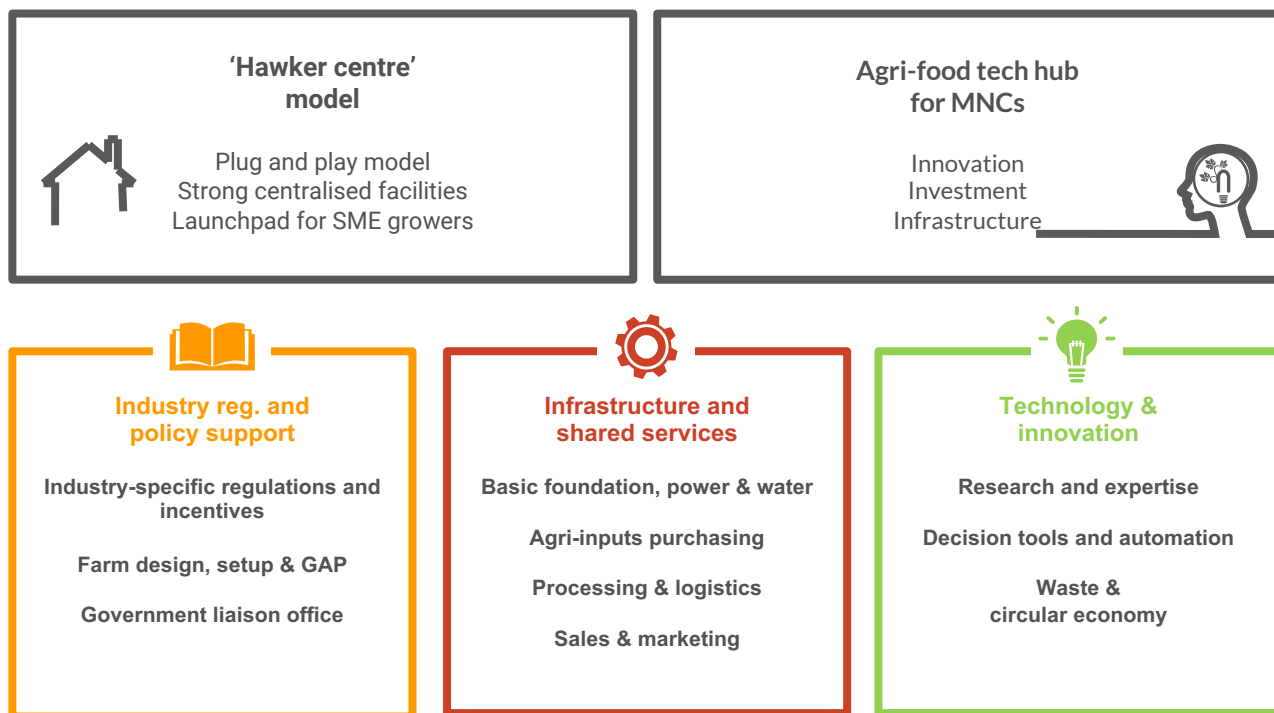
‘Hawker centre’ model

Plug and play model
Strong centralised facilities
Launchpad for SME growers

Agri-food tech hub for MNCs

Innovation
Investment
Infrastructure

Industry reg. and policy support

Industry-specific regulations and incentives

Farm design, setup & GAP

Government liaison office

Infrastructure and shared services

Basic foundation, power & water

Agri-inputs purchasing

Processing & logistics

Sales & marketing

Technology & innovation

Research and expertise

Decision tools and automation

Waste & circular economy